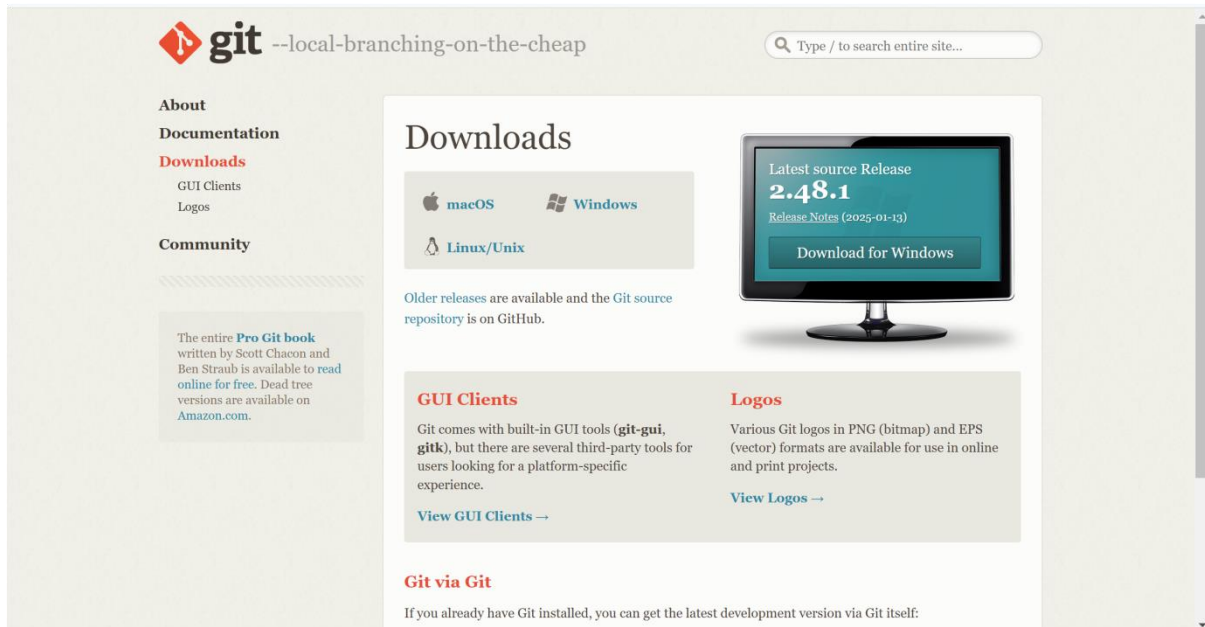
git --local-branching-on-the-cheap

Type / to search entire site...

About
Documentation
Downloads
GUI Clients
Logos
Community

The entire Pro Git book written by Scott Chacon and Ben Straub is available to read online for free. Dead tree versions are available on Amazon.com.

Downloads

macOS
Windows
Linux/Unix

Older releases are available and the Git source repository is on GitHub.

Latest source Release
2.48.1
Release Notes (2025-01-13)
Download for Windows

GUI Clients

Git comes with built-in GUI tools (git-gui, gitk), but there are several third-party tools for users looking for a platform-specific experience.

View GUI Clients →

Logos

Various Git logos in PNG (bitmap) and EPS (vector) formats are available for use in online and print projects.

View Logos →

Git via Git

If you already have Git installed, you can get the latest development version via Git itself: